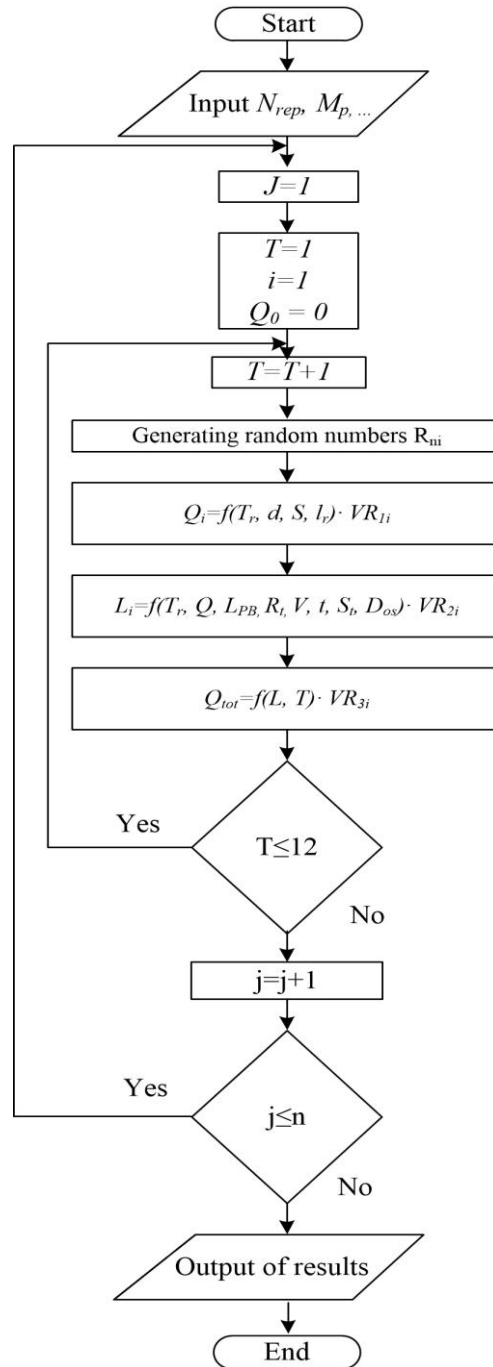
Start

Input $N_{rep}$, $M_{p}$, ...

$J=1$

$T=1$
$i=1$
$Q_0 = 0$

$T=T+1$

Generating random numbers $R_{ni}$

$Q_i=f(T_r, d, S, l_r)\cdot VR_{1i}$

$L_i=f(T_r, Q, L_{PB}, R_t, V, t, S_t, D_{os})\cdot VR_{2i}$

$Q_{tot}=f(L, T)\cdot VR_{3i}$

Yes

$T\leq12$

No

j=j+1

Yes

$j\leq n$

No

Output of results

End